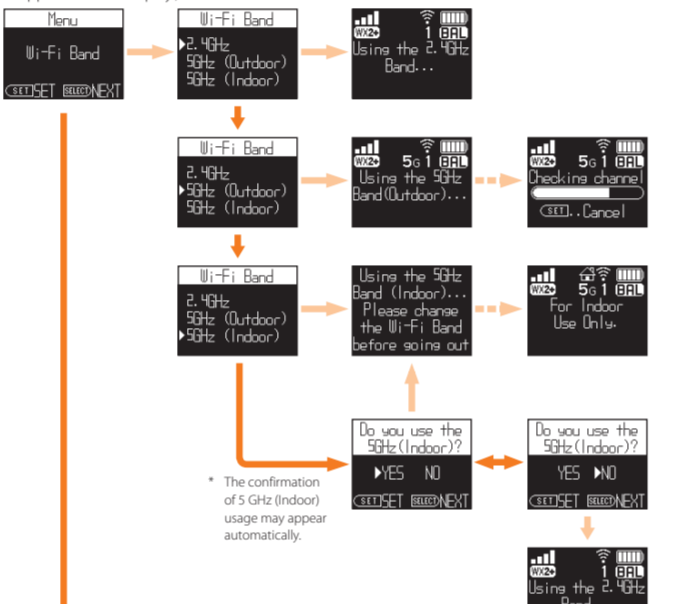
Menu

Wi-Fi Band

SET SET SELECT NEXT

Wi-Fi Band

▶2.4GHz
5GHz (Outdoor)
5GHz (Indoor)

WX2+ 1 BAL
Using the 2.4GHz Band...

Wi-Fi Band

2.4GHz
▶5GHz (Outdoor)
5GHz (Indoor)

WX2+ 5G 1 BAL
Using the 5GHz Band(Outdoor)...

WX2+ 5G 1 BAL
Checking channel

SET ..Cancel

Wi-Fi Band

2.4GHz
5GHz (Outdoor)
▶5GHz (Indoor)

Using the 5GHz Band (Indoor)... Please change the Wi-Fi Band before going out

WX2+ 5G 1 BAL
For Indoor Use Only.

Do you use the 5GHz(Indoor)?

▶YES NO

SET SET SELECT NEXT

Do you use the 5GHz(Indoor)?

YES ▶NO

SET SET SELECT NEXT

* The confirmation of 5 GHz (Indoor) usage may appear automatically.

WX2+ 1 BAL
Using the 2.4GHz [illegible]